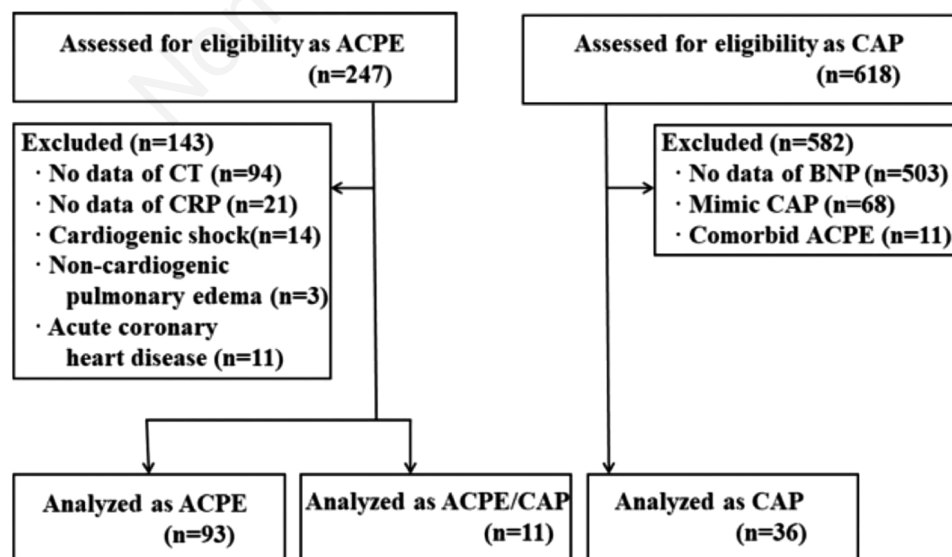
Assessed for eligibility as ACPE (n=247)

Assessed for eligibility as CAP (n=618)

Excluded (n=143)
· No data of CT (n=94)
· No data of CRP (n=21)
· Cardiogenic shock(n=14)
· Non-cardiogenic pulmonary edema (n=3)
· Acute coronary heart disease (n=11)

Excluded (n=582)
· No data of BNP (n=503)
· Mimic CAP (n=68)
· Comorbid ACPE (n=11)

Analyzed as ACPE (n=93)

Analyzed as ACPE/CAP (n=11)

Analyzed as CAP (n=36)